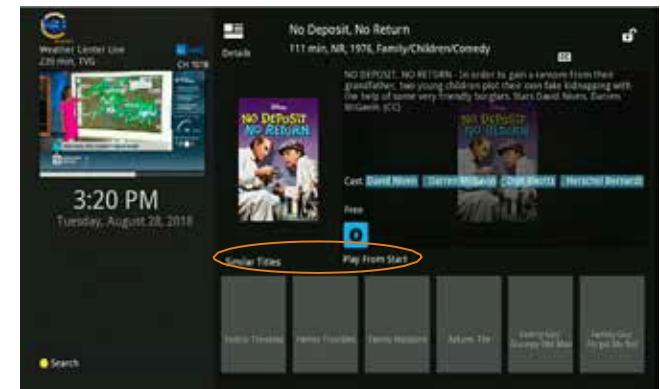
Weather Center Live
239 min, TVG
CH 1078

3:20 PM
Tuesday, August 28, 2018

Search

Details

No Deposit, No Return
111 min, NR, 1976, Family/Children/Comedy

CC

NO DEPOSIT, NO RETURN - In order to gain a ransom from their grandfather, two young children plot their own fake kidnapping with the help of some very friendly burglars. Stars David Niven, Darren McGavin. (CC)

NO DEPOSIT NO RETURN

Cast David Niven Darren McGavin Don Knotts Herschel Bernardi

Free

Similar Titles

Play From Start

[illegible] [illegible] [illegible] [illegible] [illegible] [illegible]